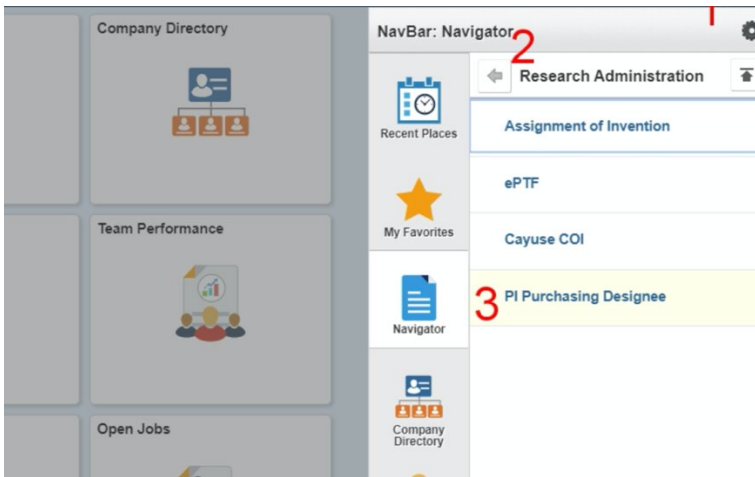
Company Directory

Team Performance

Open Jobs

NavBar: Navigator

1

2

Recent Places

My Favorites

Navigator

Company Directory

Research Administration

Assignment of Invention

ePTF

Cayuse COI

3

PI Purchasing Designee